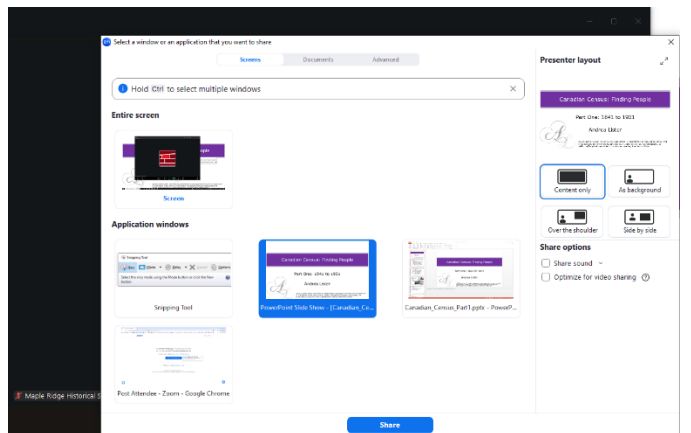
Select a window or an application that you want to share

Screens | Documents | Advanced

Hold Ctrl to select multiple windows

Entire screen

Screen

Application windows

Snipping Tool

Snipping Tool

PowerPoint Slide Show - [Canadian_Ce...

Canadian Census: Finding People

Part One: 1841 to 1921

Andrea Lister

Canadian_Census_Part1.pptx - PowerP...

Post Attendee - Zoom - Google Chrome

Presenter layout

Canadian Census: Finding People

Part One: 1841 to 1921

Andrea Lister

Content only

As background

Over the shoulder

Side by side

Share options

Share sound

Optimize for video sharing

Share

Maple Ridge Historical S